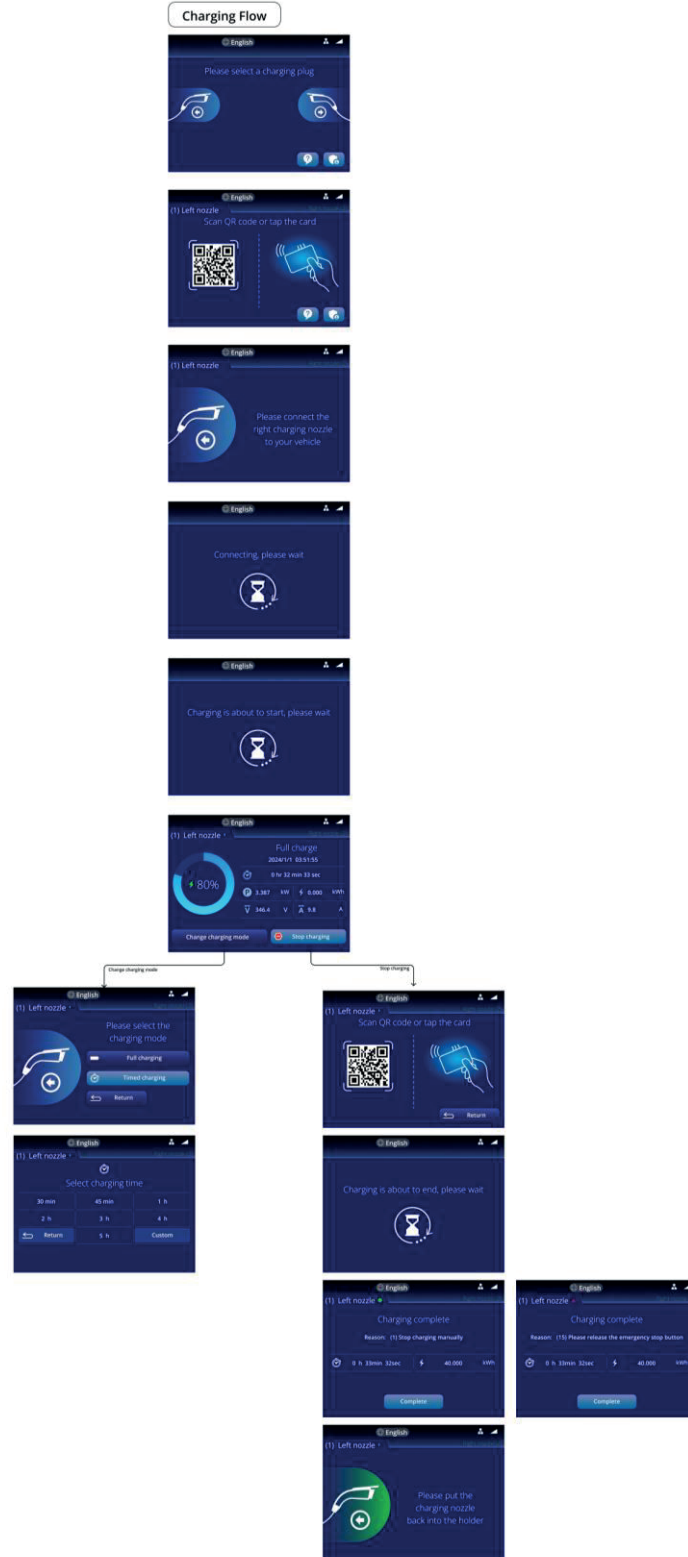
Charging Flow

English
Please select a charging plug

English
(1) Left nozzle
Scan QR code or tap the card

English
(1) Left nozzle
Please connect the right charging nozzle to your vehicle

English
Connecting, please wait

English
Charging is about to start, please wait

English
(1) Left nozzle
Full charge
2024/1/1 03:51:55
0 hr 32 min 33 sec
80%
3.387 kW 0.000 kWh
346.4 V 9.8 A
Change charging mode
Stop charging

Change charging mode

English
(1) Left nozzle
Please select the charging mode
Full charging
Timed charging
Return

English
(1) Left nozzle
Select charging time
| 30 min | 45 min | 1 h |
|---|---|---|
| 2 h | 3 h | 4 h |
| Return | 5 h | Custom |

Stop charging

English
(1) Left nozzle
Scan QR code or tap the card
Return

English
Charging is about to end, please wait

English
(1) Left nozzle
Charging complete
Reason: (1) Stop charging manually
0 h 33min 32sec 40.000 kWh
Complete

English
(1) Left nozzle
Charging complete
Reason: (15) Please release the emergency stop button
0 h 33min 32sec 40.000 kWh
Complete

English
(1) Left nozzle
Please put the charging nozzle back into the holder